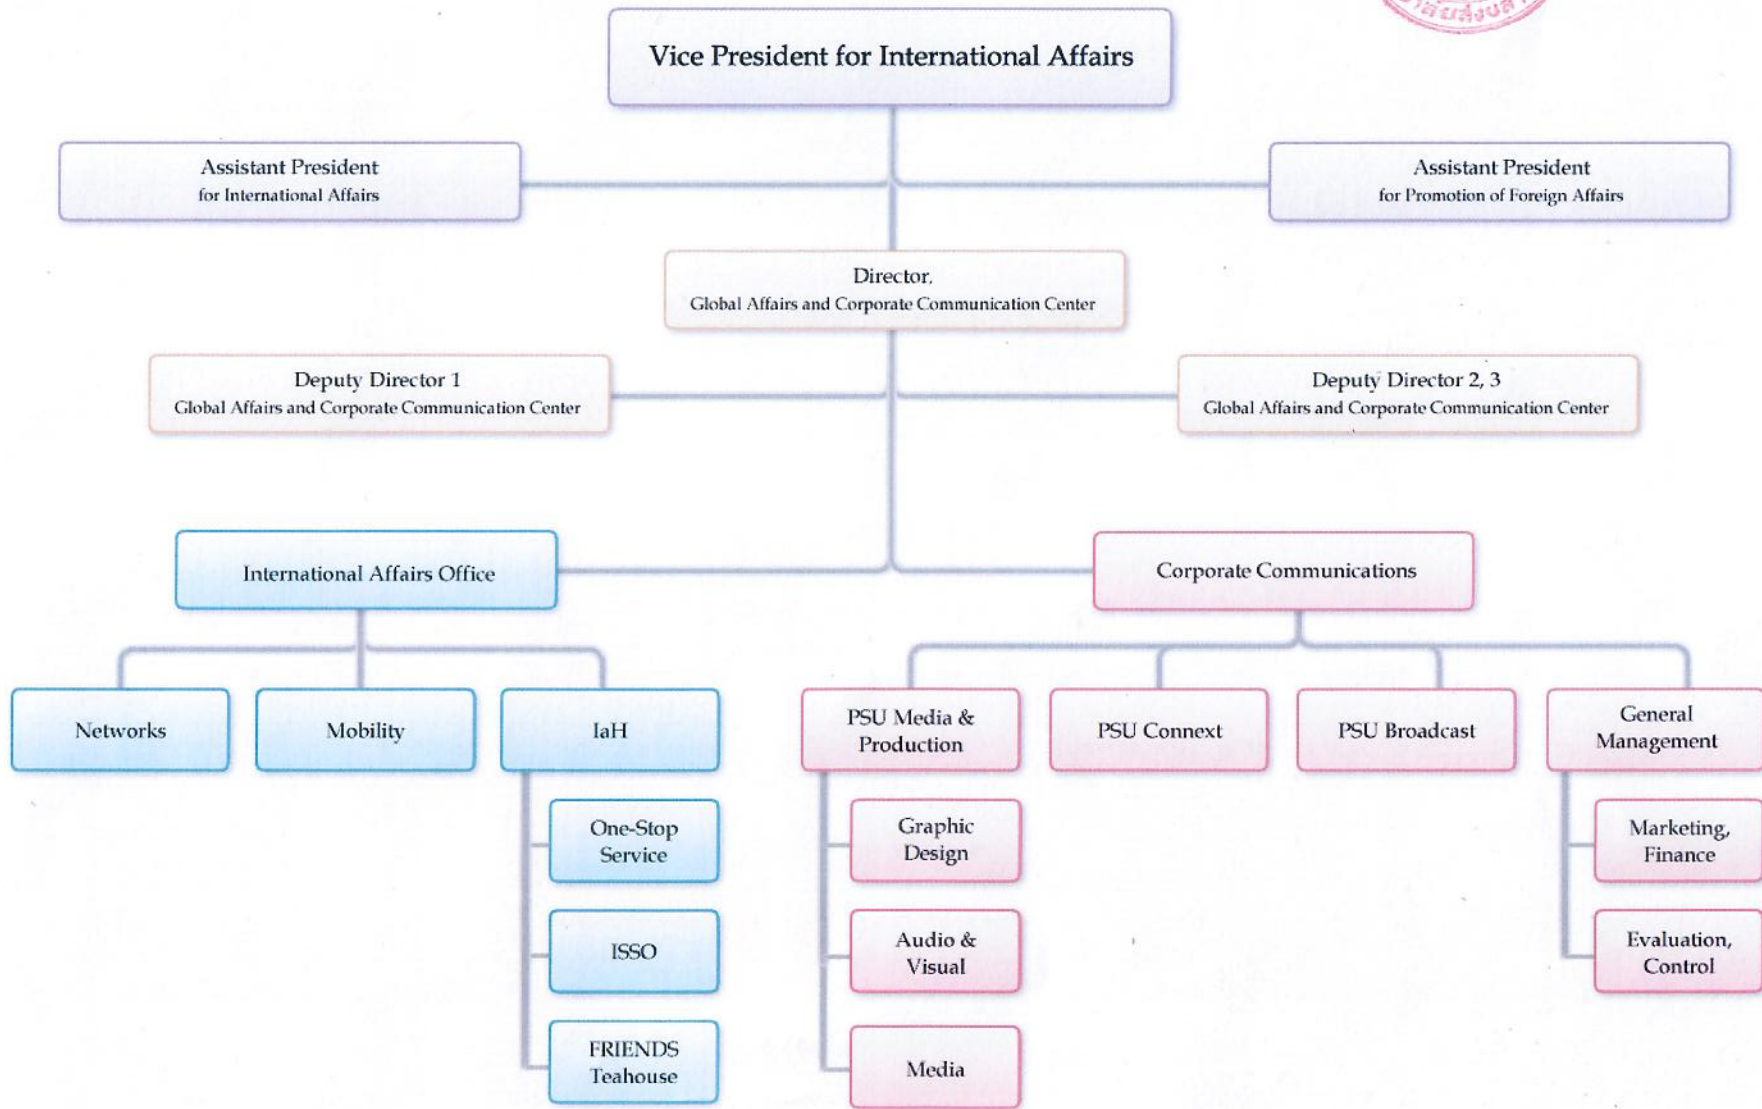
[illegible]

Vice President for International Affairs

Assistant President
for International Affairs

Assistant President
for Promotion of Foreign Affairs

Director,
Global Affairs and Corporate Communication Center

Deputy Director 1
Global Affairs and Corporate Communication Center

Deputy Director 2, 3
Global Affairs and Corporate Communication Center

International Affairs Office

Corporate Communications

Networks

Mobility

IaH

One-Stop Service

ISSO

FRIENDS Teahouse

PSU Media & Production

Graphic Design

Audio & Visual

Media

PSU Connext

PSU Broadcast

General Management

Marketing, Finance

Evaluation, Control